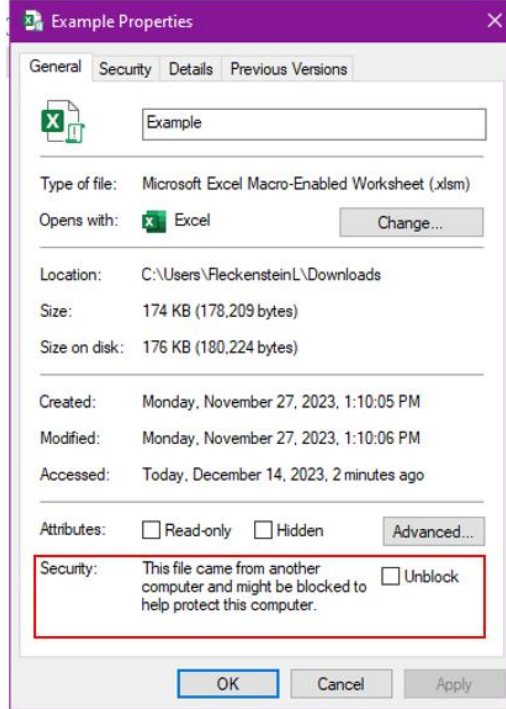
Example Properties

General | Security | Details | Previous Versions

Example

Type of file: Microsoft Excel Macro-Enabled Worksheet (.xlsm)

Opens with: Excel Change...

Location: C:\Users\FleckensteinL\Downloads

Size: 174 KB (178,209 bytes)

Size on disk: 176 KB (180,224 bytes)

Created: Monday, November 27, 2023, 1:10:05 PM

Modified: Monday, November 27, 2023, 1:10:06 PM

Accessed: Today, December 14, 2023, 2 minutes ago

Attributes: Read-only Hidden Advanced...

Security: This file came from another computer and might be blocked to help protect this computer. Unblock

OK Cancel Apply